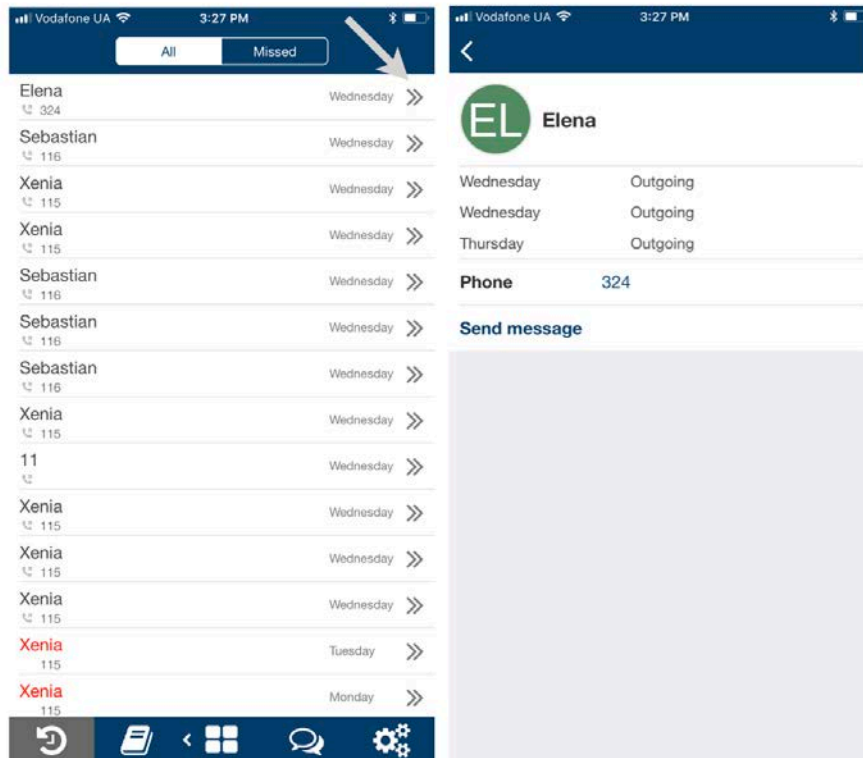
Vodafone UA 3:27 PM

All Missed

Elena
324
Wednesday

Sebastian
116
Wednesday

Xenia
115
Wednesday

Xenia
115
Wednesday

Sebastian
116
Wednesday

Sebastian
116
Wednesday

Sebastian
116
Wednesday

Xenia
115
Wednesday

11
Wednesday

Xenia
115
Wednesday

Xenia
115
Wednesday

Xenia
115
Wednesday

Xenia
115
Tuesday

Xenia
115
Monday

Vodafone UA 3:27 PM

EL Elena

Wednesday Outgoing
Wednesday Outgoing
Thursday Outgoing

Phone 324

Send message